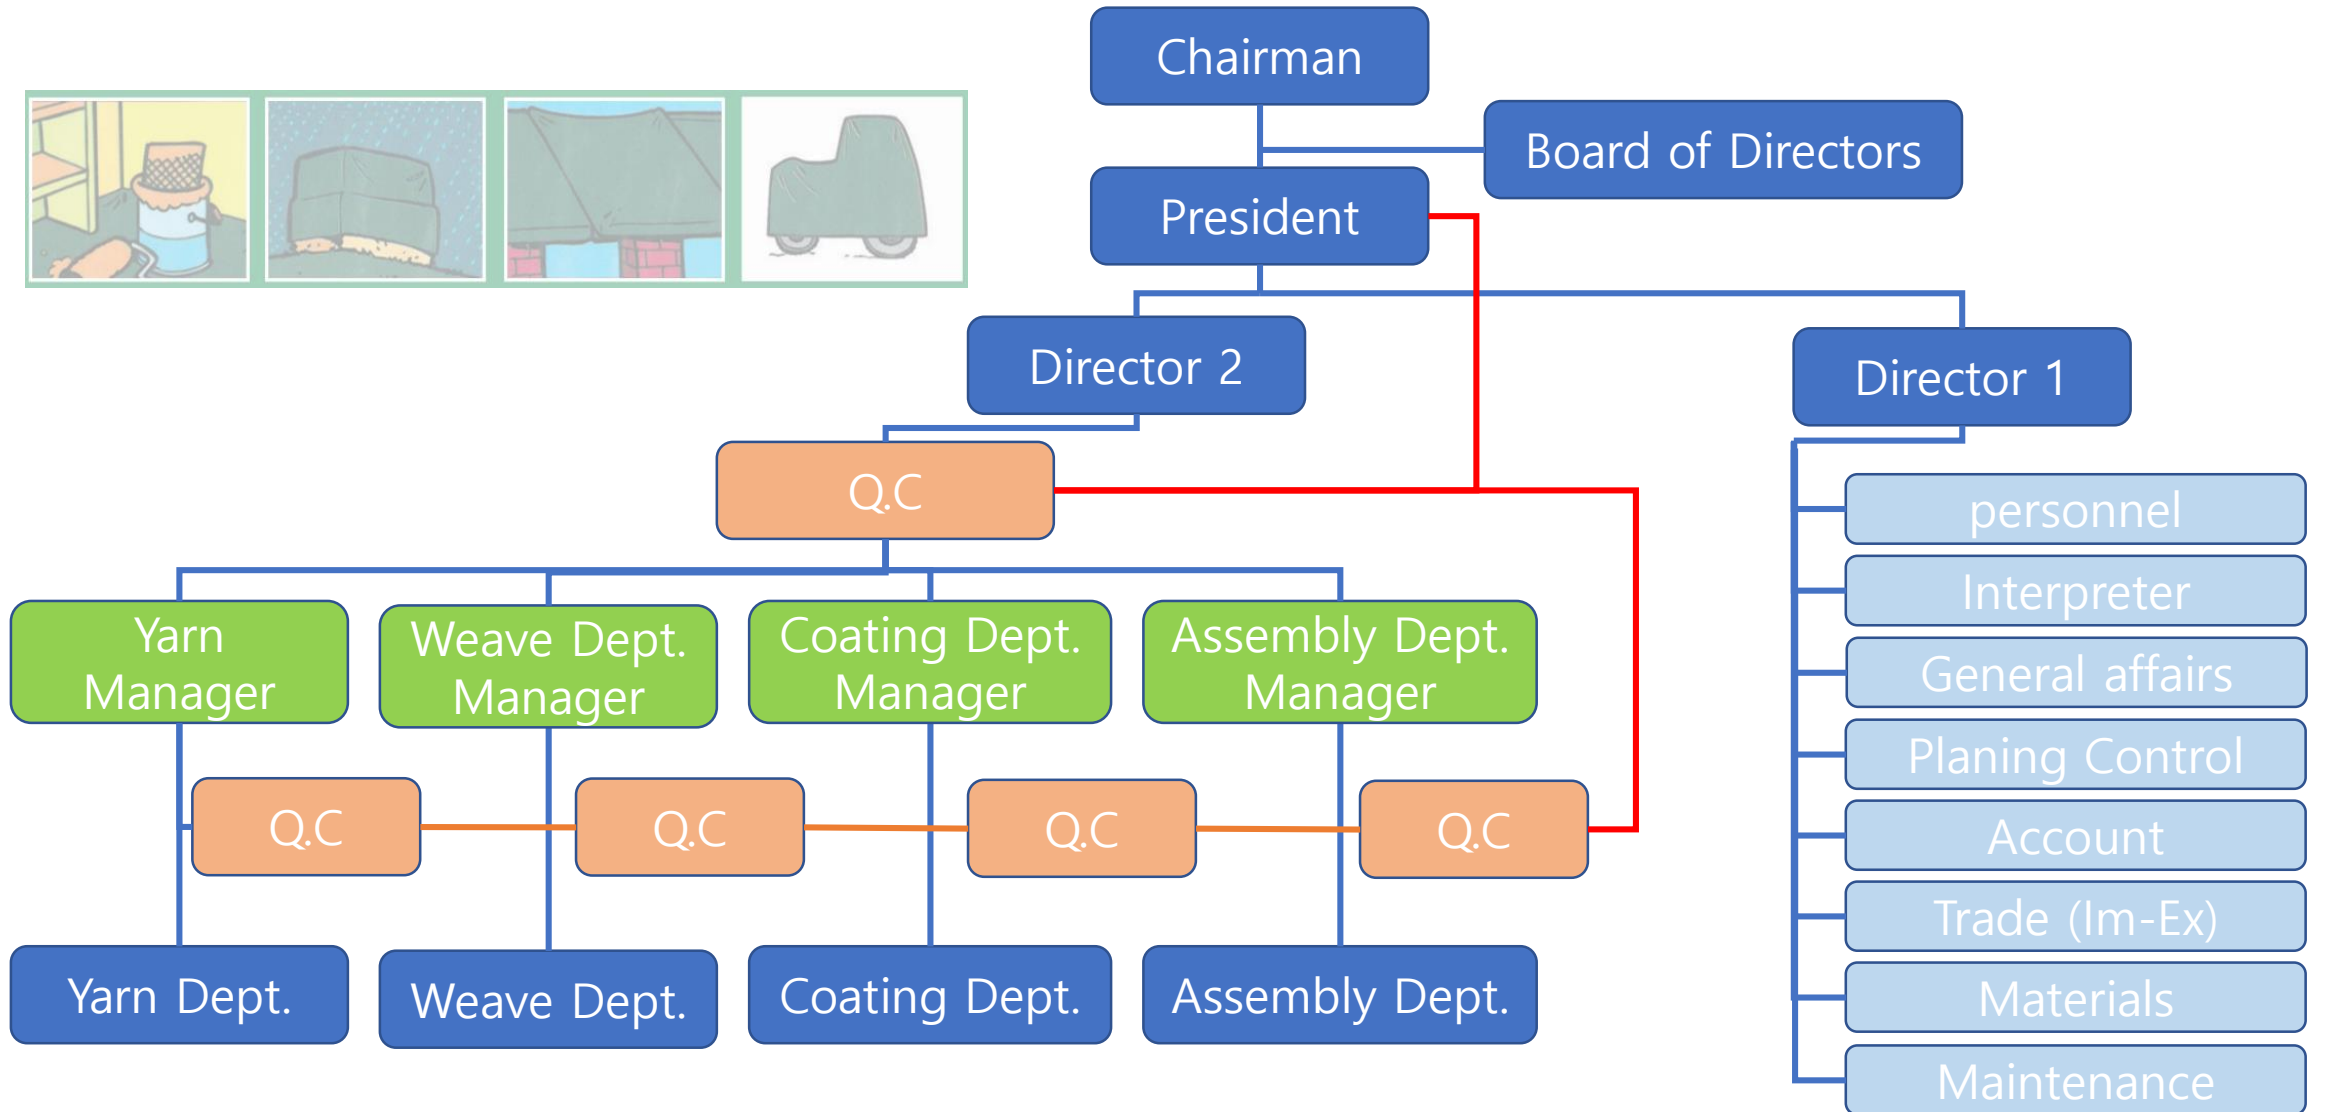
Chairman

Board of Directors

President

Director 2

Director 1

Q.C

personnel

Interpreter

General affairs

Planing Control

Account

Trade (Im-Ex)

Materials

Maintenance

Yarn Manager

Weave Dept. Manager

Coating Dept. Manager

Assembly Dept. Manager

Q.C

Q.C

Q.C

Q.C

Yarn Dept.

Weave Dept.

Coating Dept.

Assembly Dept.